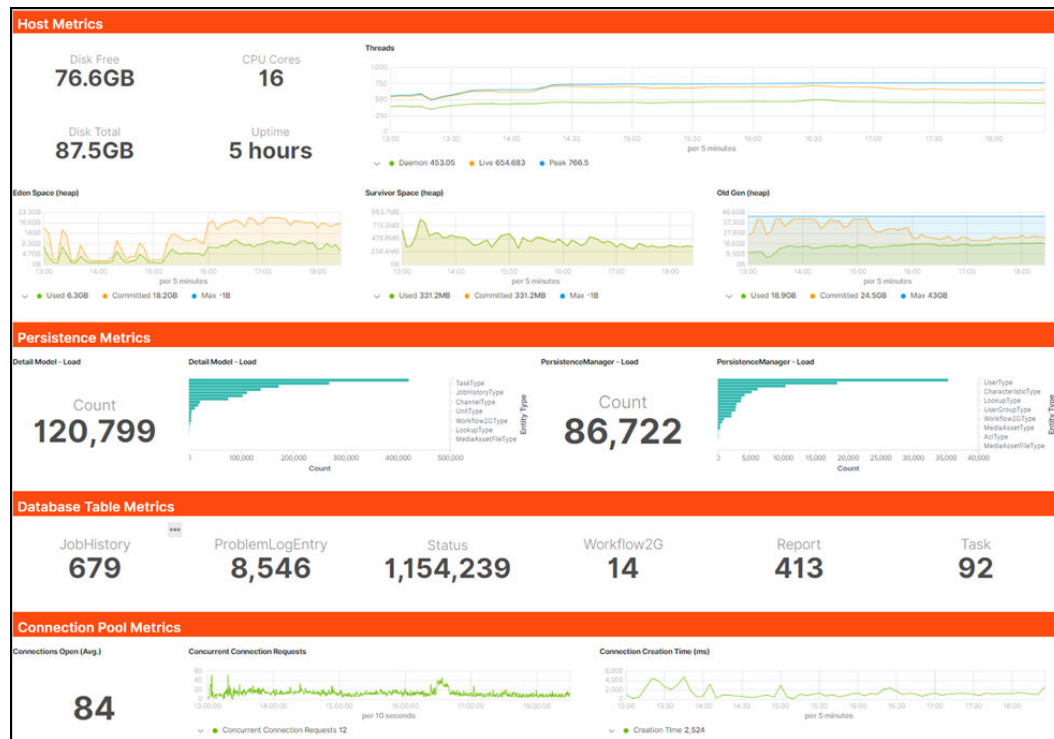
Host Metrics

Disk Free
76.6GB

CPU Cores
16

Disk Total
87.5GB

Uptime
5 hours

Threads

1,000
750
500
250
0

13:00 13:30 14:00 14:30 15:00 15:30 16:00 16:30 17:00 17:30 18:00
per 5 minutes

Daemon 453.05 Live 654.683 Peak 766.5

Eden Space (heap)

13:00 14:00 15:00 16:00 17:00 18:00
per 5 minutes

Used 6.3GB Committed 18.2GB Max -1B

Survivor Space (heap)

953.7MB
715.3MB
476.8MB
238.4MB
0B

13:00 14:00 15:00 16:00 17:00 18:00
per 5 minutes

Used 331.2MB Committed 331.2MB Max -1B

Old Gen (heap)

46.6GB
37.3GB
28GB
18.6GB
9.3GB
0B

13:00 14:00 15:00 16:00 17:00 18:00
per 5 minutes

Used 18.9GB Committed 24.5GB Max 43GB

Persistence Metrics

Detail Model - Load

Count
120,799

Detail Model - Load

TaskType
JobHistoryType
ChannelType
UnitType
Workflow2GType
LookupType
MediaAssetFileType

Entity Type

0 100,000 200,000 300,000 400,000 500,000
Count

PersistenceManager - Load

Count
86,722

PersistenceManager - Load

UserType
CharacteristicType
LookupType
UserGroupType
Workflow2GType
MediaAssetType
AclType
MediaAssetFileType

Entity Type

0 5,000 10,000 15,000 20,000 25,000 30,000 35,000 40,000
Count

Database Table Metrics

JobHistory
679

ProblemLogEntry
8,546

Status
1,154,239

Workflow2G
14

Report
413

Task
92

Connection Pool Metrics

Connections Open (Avg.)

84

Concurrent Connection Requests

60
40
20
0

13:00:00 14:00:00 15:00:00 16:00:00 17:00:00 18:00:00
per 10 seconds

Concurrent Connection Requests 12

Connection Creation Time (ms)

6,000
4,000
2,000
0

13:00 13:30 14:00 14:30 15:00 15:30 16:00 16:30 17:00 17:30 18:00
per 5 minutes

Creation Time 2,524